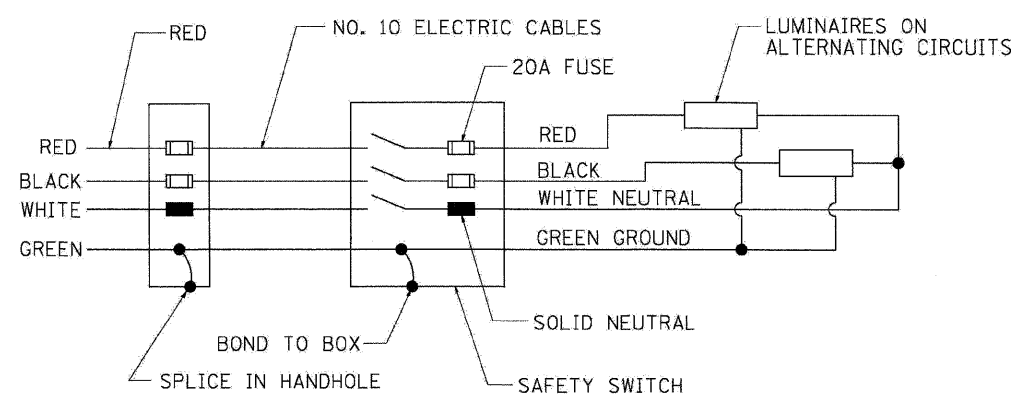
RED

NO. 10 ELECTRIC CABLES

LUMINAIRES ON ALTERNATING CIRCUITS

20A FUSE

RED

RED

BLACK

BLACK

WHITE

WHITE NEUTRAL

GREEN

GREEN GROUND

SOLID NEUTRAL

BOND TO BOX

SPLICE IN HANDHOLE

SAFETY SWITCH